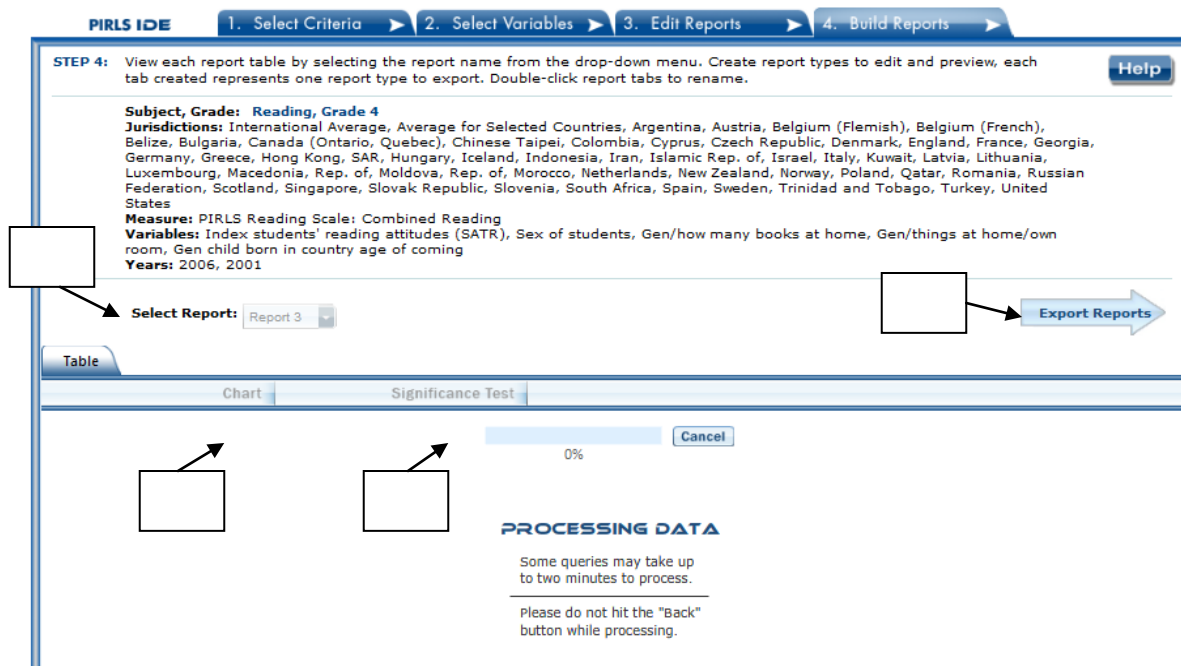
PIRLS IDE | 1. Select Criteria | 2. Select Variables | 3. Edit Reports | 4. Build Reports

STEP 4: View each report table by selecting the report name from the drop-down menu. Create report types to edit and preview, each tab created represents one report type to export. Double-click report tabs to rename.

Help

Subject, Grade: Reading, Grade 4
Jurisdictions: International Average, Average for Selected Countries, Argentina, Austria, Belgium (Flemish), Belgium (French), Belize, Bulgaria, Canada (Ontario, Quebec), Chinese Taipei, Colombia, Cyprus, Czech Republic, Denmark, England, France, Georgia, Germany, Greece, Hong Kong, SAR, Hungary, Iceland, Indonesia, Iran, Islamic Rep. of, Israel, Italy, Kuwait, Latvia, Lithuania, Luxembourg, Macedonia, Rep. of, Moldova, Rep. of, Morocco, Netherlands, New Zealand, Norway, Poland, Qatar, Romania, Russian Federation, Scotland, Singapore, Slovak Republic, Slovenia, South Africa, Spain, Sweden, Trinidad and Tobago, Turkey, United States
Measure: PIRLS Reading Scale: Combined Reading
Variables: Index students' reading attitudes (SATR), Sex of students, Gen/how many books at home, Gen/things at home/own room, Gen child born in country age of coming
Years: 2006, 2001

Select Report: Report 3

Export Reports

Table

Chart

Significance Test

Cancel

0%

PROCESSING DATA

Some queries may take up to two minutes to process.

Please do not hit the "Back" button while processing.